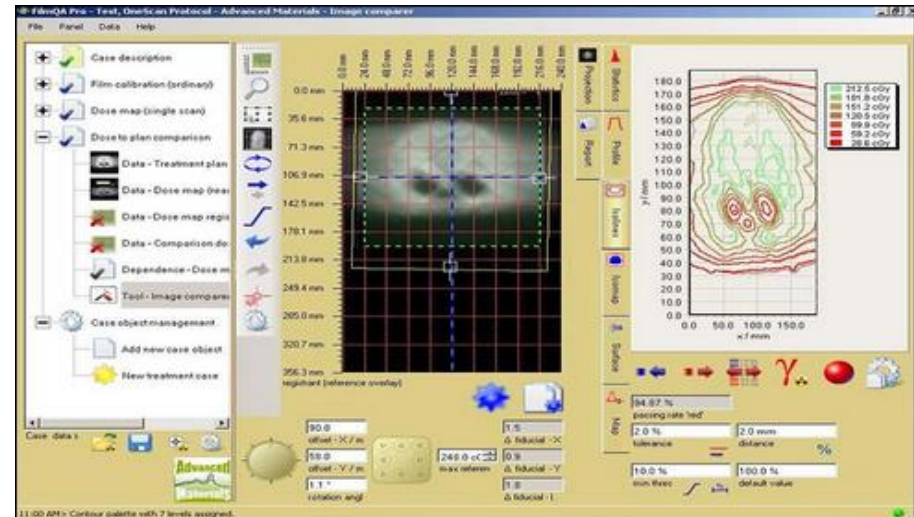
FilmQA Pro - Test, OneScan Protocol - Advanced Materials - Image comparer

File Panel Data Help

Case description
Film calibration (ordinary)
Dose map (single scan)
Dose to plan comparison
Data - Treatment plan
Data - Dose map (rea
Data - Dose map regi
Data - Comparison do
Dependence - Dose m
Tool - Image compare
Case object management
Add new case object
New treatment case

Case data :

Advanced Materials

0.0 mm
24.0 mm
48.0 mm
72.0 mm
96.0 mm
120.0 mm
144.0 mm
168.0 mm
192.0 mm
216.0 mm
240.0 mm

0.0 mm
35.6 mm
71.3 mm
106.9 mm
142.5 mm
178.1 mm
213.8 mm
249.4 mm
285.0 mm
320.7 mm
356.3 mm

registrant (reference overlay)

Projection
Report
Statistics
Profile
Isolines
Isomap
Surface
Map

180.0
170.0
160.0
150.0
140.0
130.0
120.0
110.0
100.0
90.0
80.0
70.0
60.0
50.0
40.0
30.0
20.0
10.0
0.0

y / mm

0.0 50.0 100.0 150.0
x / mm

212.5 cGy
181.8 cGy
151.2 cGy
120.5 cGy
89.9 cGy
59.2 cGy
28.6 cGy

94.87 %
passing rate 'red'
2.0 %
tolerance
2.0 mm
distance
%
10.0 %
min thres
100.0 %
default value

90.0
offset - X / m
59.0
offset - Y / m
1.1 °
rotation angl
240.0 cC
max referen
1.5
Δ fiducial - X
0.9
Δ fiducial - Y
1.0
Δ fiducial - I

11:00 AM> Contour palette with 7 levels assigned.